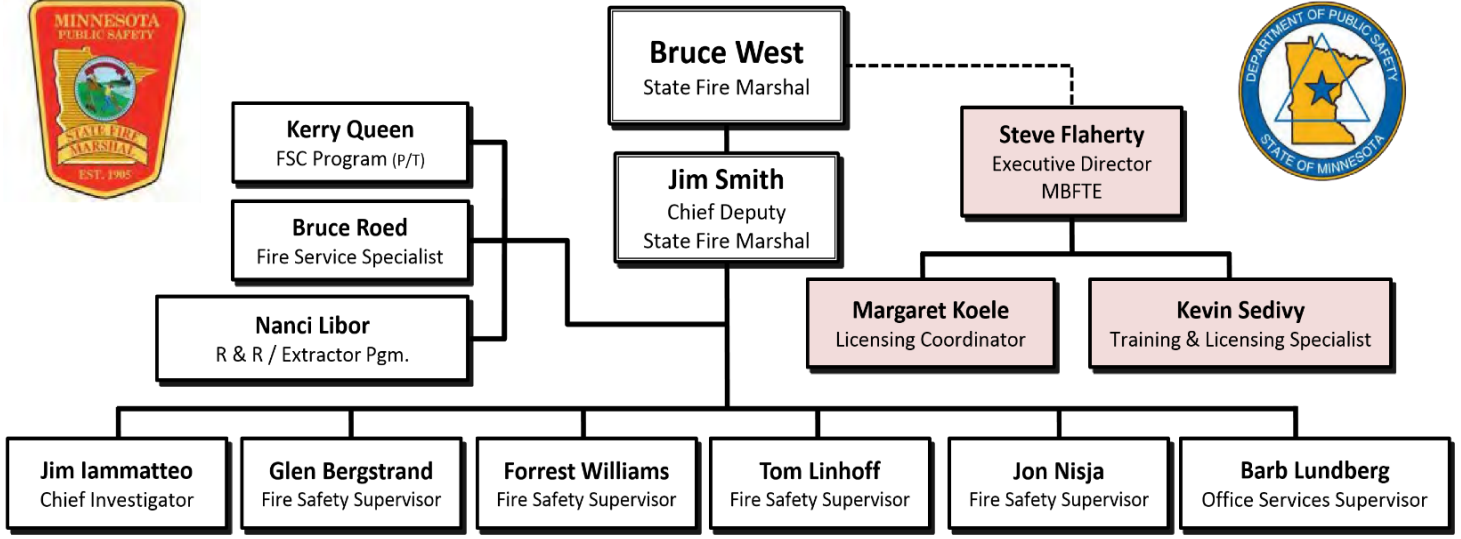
MINNESOTA
PUBLIC SAFETY
STATE FIRE MARSHAL
EST. 1905

DEPARTMENT OF PUBLIC SAFETY
STATE OF MINNESOTA

Bruce West
State Fire Marshal

Kerry Queen
FSC Program (P/T)

Bruce Roed
Fire Service Specialist

Nanci Libor
R & R / Extractor Pgm.

Jim Smith
Chief Deputy
State Fire Marshal

Steve Flaherty
Executive Director
MBFTE

Margaret Koele
Licensing Coordinator

Kevin Sedivy
Training & Licensing Specialist

Jim Iammatteo
Chief Investigator

Glen Bergstrand
Fire Safety Supervisor

Forrest Williams
Fire Safety Supervisor

Tom Linhoff
Fire Safety Supervisor

Jon Nisja
Fire Safety Supervisor

Barb Lundberg
Office Services Supervisor